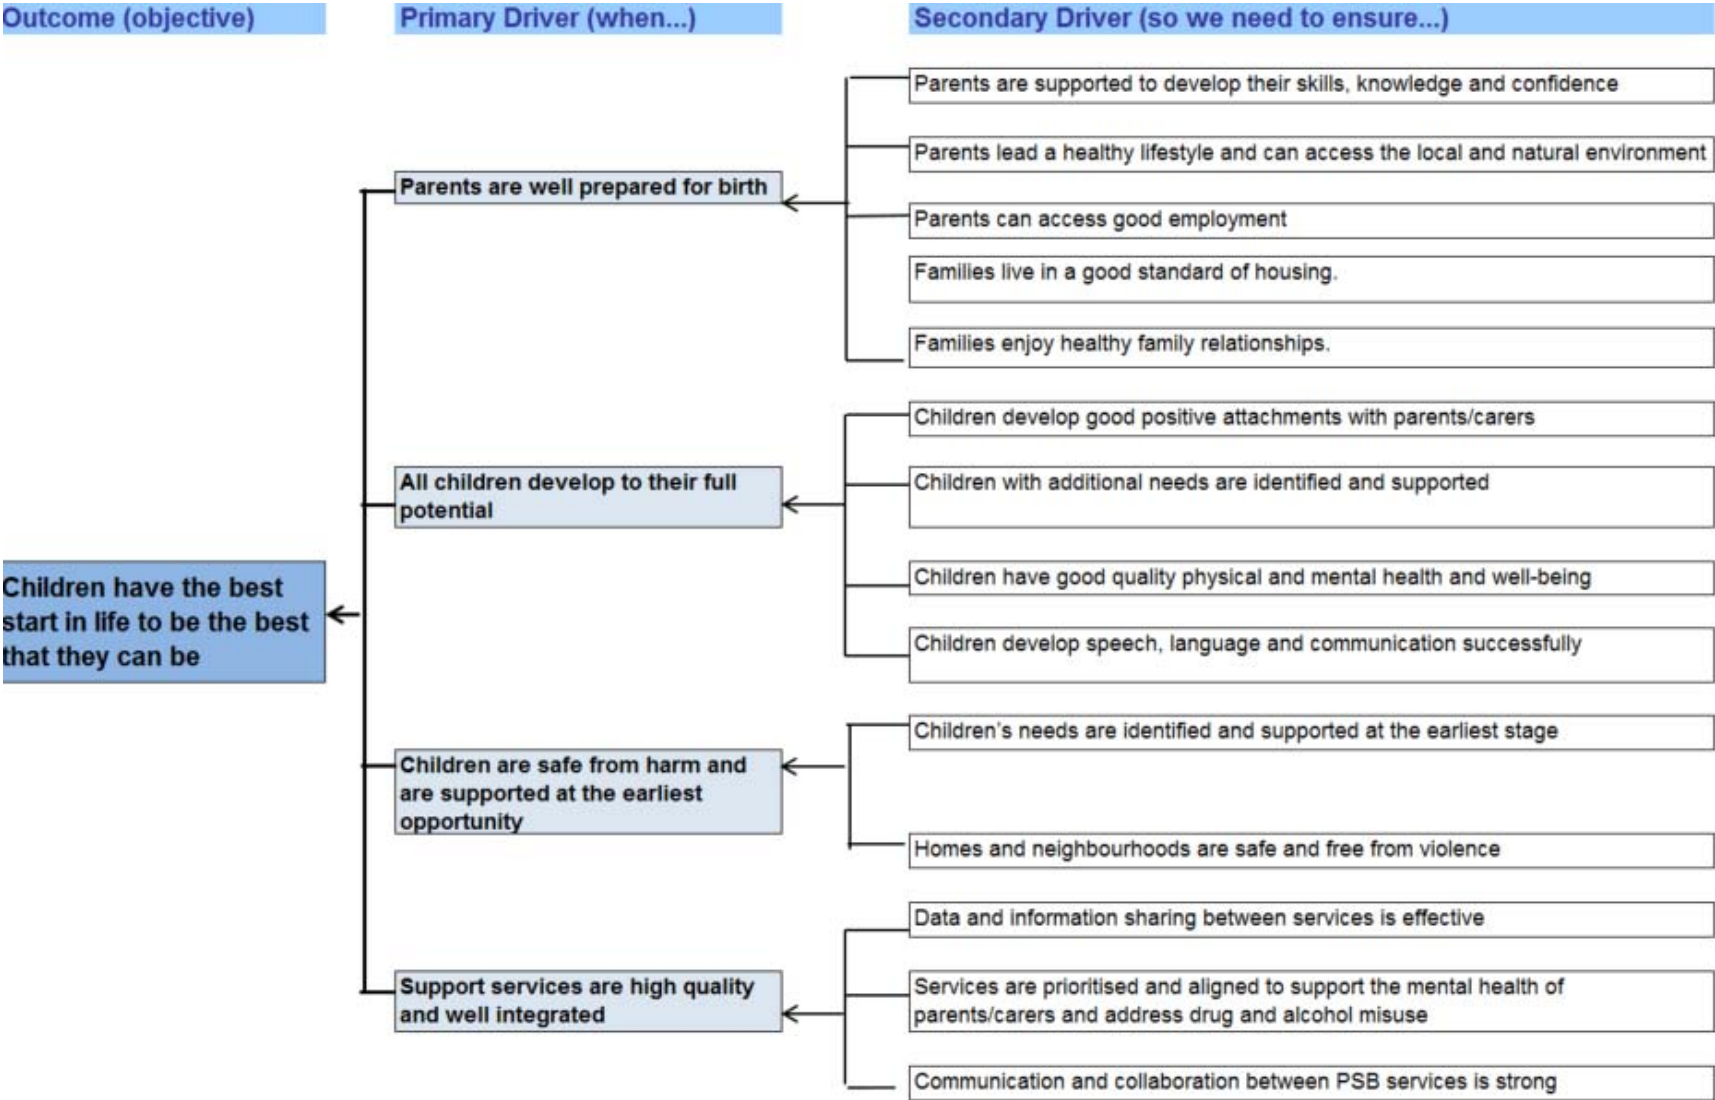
Outcome (objective)

Primary Driver (when...)

Secondary Driver (so we need to ensure...)

Parents are supported to develop their skills, knowledge and confidence

Parents lead a healthy lifestyle and can access the local and natural environment

Parents are well prepared for birth

Parents can access good employment

Families live in a good standard of housing.

Families enjoy healthy family relationships.

Children develop good positive attachments with parents/carers

All children develop to their full potential

Children with additional needs are identified and supported

Children have the best start in life to be the best that they can be

Children have good quality physical and mental health and well-being

Children develop speech, language and communication successfully

Children's needs are identified and supported at the earliest stage

Children are safe from harm and are supported at the earliest opportunity

Homes and neighbourhoods are safe and free from violence

Data and information sharing between services is effective

Support services are high quality and well integrated

Services are prioritised and aligned to support the mental health of parents/carers and address drug and alcohol misuse

Communication and collaboration between PSB services is strong